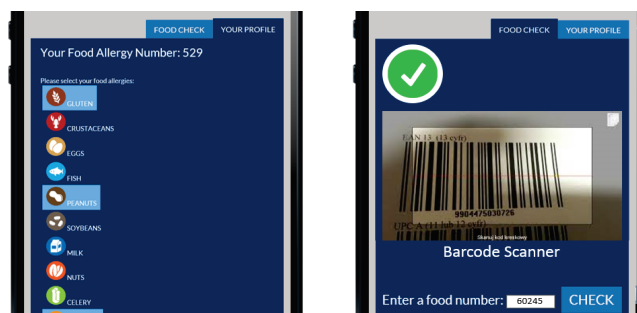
FOOD CHECK
YOUR PROFILE

Your Food Allergy Number: 529

Please select your food allergies:

GLUTEN
CRUSTACEANS
EGGS
FISH
PEANUTS
SOYBEANS
MILK
NUTS
CELERY

FOOD CHECK
YOUR PROFILE

EAN 13 (13 cyfr)
9904475030726
UPC A (11 lub 12 cyfr)
Skanuj kod kreskowy

Barcode Scanner

Enter a food number: 60245 CHECK